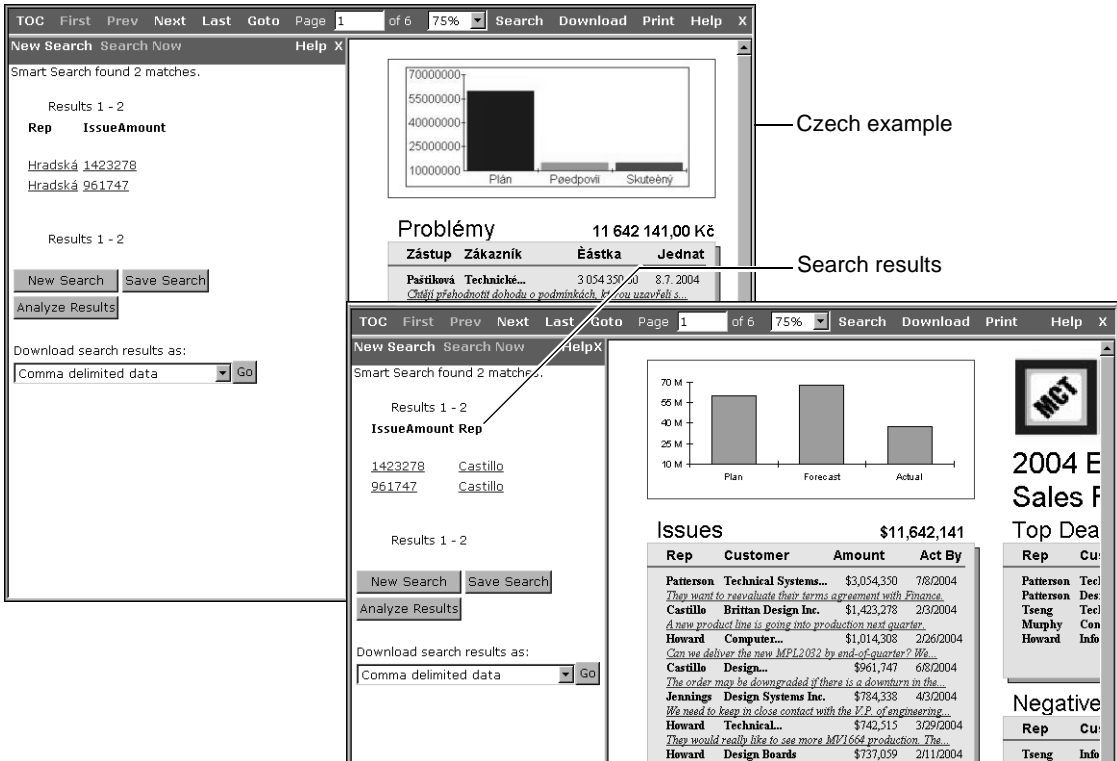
TOC First Prev Next Last Goto Page 1 of 6 75% Search Download Print Help X

New Search Search Now Help X

Smart Search found 2 matches.

Results 1 - 2

Rep IssueAmount

Hradská 1423278
Hradská 961747

Results 1 - 2

New Search Save Search
Analyze Results

Download search results as:
Comma delimited data Go

70000000
55000000
40000000
25000000
10000000
Plán Pøedpovìï Skuteèný

Problémy 11 642 141,00 Kč

| Zástup | Zákazník | Èástka | Jednat |
|---|---|---|---|
| Paštiková | Technické... | 3 054 350,50 | 8.7. 2004 |

Chtějí přehodnotit dohodu o podmínkách, kterou uzavřeli s...

Czech example

Search results

TOC First Prev Next Last Goto Page 1 of 6 75% Search Download Print Help X

New Search Search Now HelpX

Smart Search found 2 matches.

Results 1 - 2

IssueAmount Rep

1423278 Castillo
961747 Castillo

Results 1 - 2

New Search Save Search
Analyze Results

Download search results as:
Comma delimited data Go

70 M
55 M
40 M
25 M
10 M
Plan Forecast Actual

MCT

2004 E
Sales F

Issues $11,642,141

| Rep | Customer | Amount | Act By |
|---|---|---|---|
| Patterson | Technical Systems... | $3,054,350 | 7/8/2004 |
| They want to reevaluate their terms agreement with Finance. | | | |
| Castillo | Brittan Design Inc. | $1,423,278 | 2/3/2004 |
| A new product line is going into production next quarter. | | | |
| Howard | Computer... | $1,014,308 | 2/26/2004 |
| Can we deliver the new MPL2032 by end-of-quarter? We... | | | |
| Castillo | Design... | $961,747 | 6/8/2004 |
| The order may be downgraded if there is a downturn in the... | | | |
| Jennings | Design Systems Inc. | $784,338 | 4/3/2004 |
| We need to keep in close contact with the V.P. of engineering... | | | |
| Howard | Technical... | $742,515 | 3/29/2004 |
| They would really like to see more MV1664 production. The... | | | |
| Howard | Design Boards | $737,059 | 2/11/2004 |

Top Dea

| Rep | Cu |
|---|---|
| Patterson | Tecl |
| Patterson | Des |
| Tseng | Tecl |
| Murphy | Con |
| Howard | Info |

Negative

| Rep | Cu |
|---|---|
| Tseng | Info |